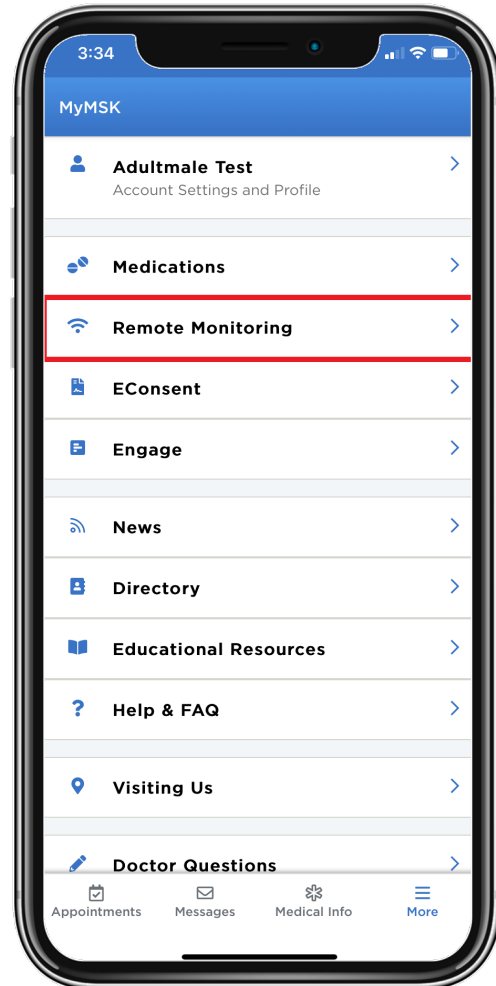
3:34

MyMSK

Adultmale Test
Account Settings and Profile

Medications

Remote Monitoring

EConsent

Engage

News

Directory

Educational Resources

Help & FAQ

Visiting Us

Doctor Questions

Appointments
Messages
Medical Info
More